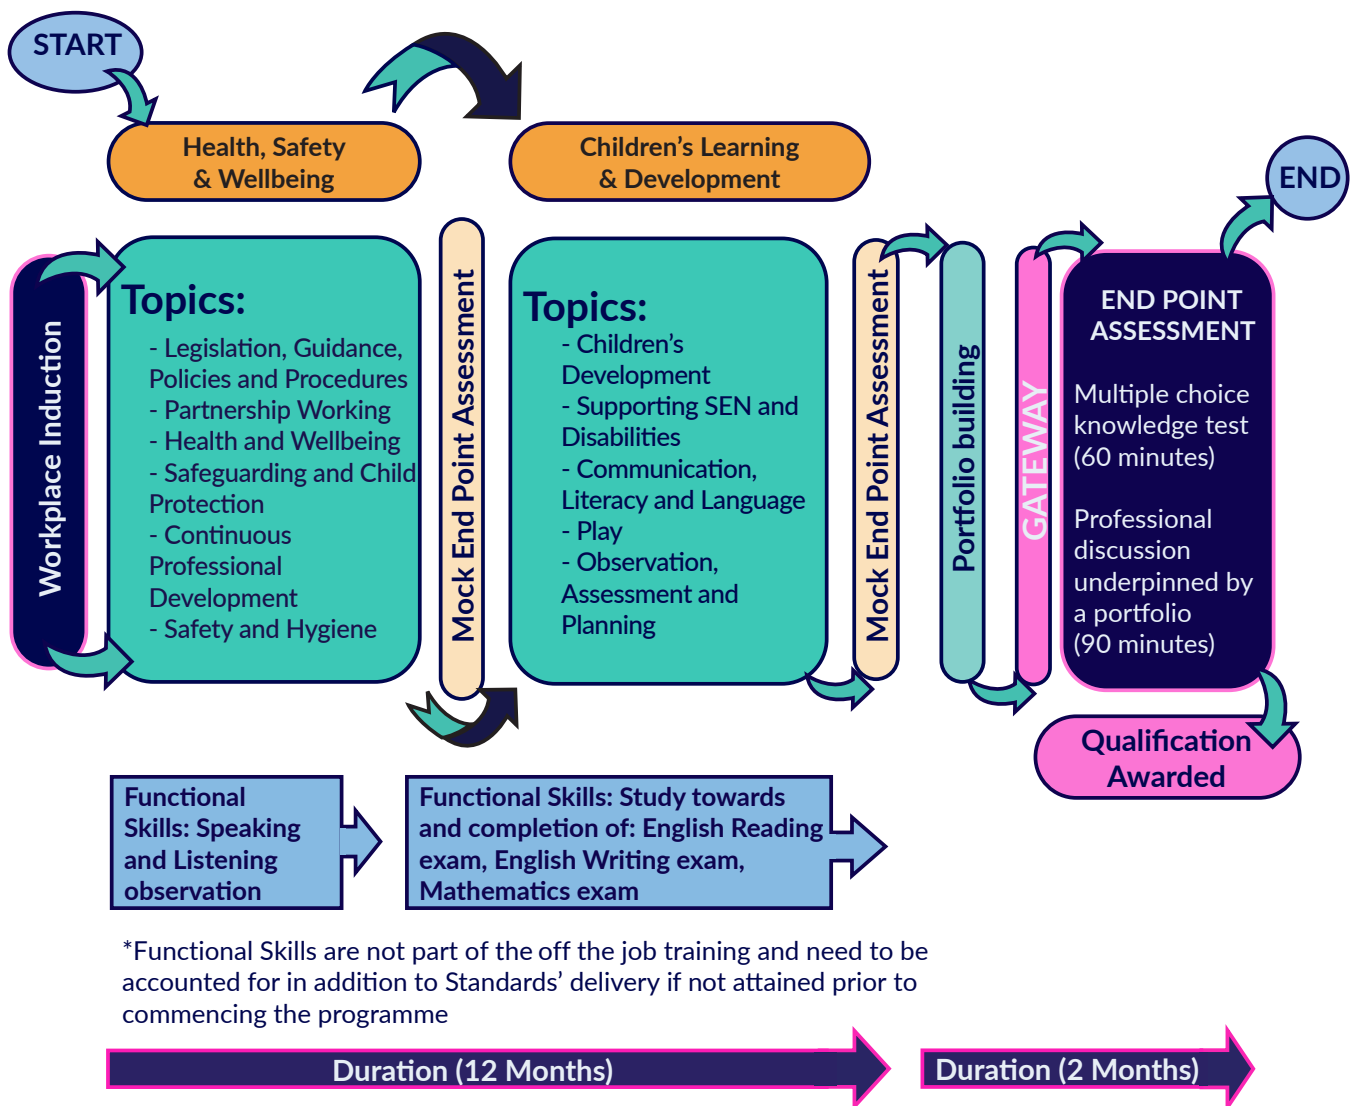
START

Health, Safety & Wellbeing

Children's Learning & Development

END

Workplace Induction

Topics:
- Legislation, Guidance, Policies and Procedures
- Partnership Working
- Health and Wellbeing
- Safeguarding and Child Protection
- Continuous Professional Development
- Safety and Hygiene

Mock End Point Assessment

Topics:
- Children's Development
- Supporting SEN and Disabilities
- Communication, Literacy and Language
- Play
- Observation, Assessment and Planning

Mock End Point Assessment

Portfolio building

GATEWAY

END POINT ASSESSMENT

Multiple choice knowledge test (60 minutes)

Professional discussion underpinned by a portfolio (90 minutes)

Qualification Awarded

Functional Skills: Speaking and Listening observation

Functional Skills: Study towards and completion of: English Reading exam, English Writing exam, Mathematics exam

*Functional Skills are not part of the off the job training and need to be accounted for in addition to Standards' delivery if not attained prior to commencing the programme

Duration (12 Months)

Duration (2 Months)